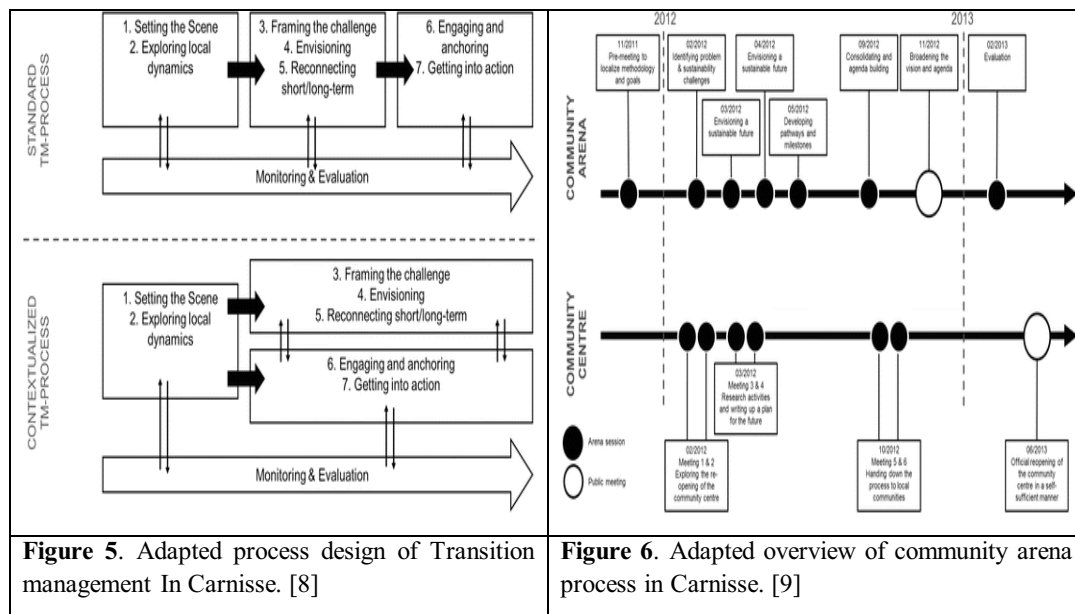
STANDARD TM-PROCESS

1. Setting the Scene
2. Exploring local dynamics

3. Framing the challenge
4. Envisioning
5. Reconnecting short/long-term

6. Engaging and anchoring
7. Getting into action

Monitoring & Evaluation

CONTEXTUALIZED TM-PROCESS

1. Setting the Scene
2. Exploring local dynamics

3. Framing the challenge
4. Envisioning
5. Reconnecting short/long-term

6. Engaging and anchoring
7. Getting into action

Monitoring & Evaluation

2012

2013

COMMUNITY ARENA

11/2011 Pre-meeting to localize methodology and goals

02/2012 Identifying problem & sustainability challenges

03/2012 Envisioning a sustainable future

04/2012 Envisioning a sustainable future

05/2012 Developing pathways and milestones

09/2012 Consolidating and agenda building

11/2012 Broadening the vision and agenda

02/2013 Evaluation

COMMUNITY CENTRE

03/2012 Meeting 3 & 4 Research activities and writing up a plan for the future

Arena session

Public meeting

02/2012 Meeting 1 & 2 Exploring the re-opening of the community centre

10/2012 Meeting 5 & 6 Handing down the process to local communities

06/2013 Official reopening of the community centre in a self-sufficient manner

| **Figure 5**. Adapted process design of Transition management In Carnisse. [8] | **Figure 6**. Adapted overview of community arena process in Carnisse. [9] |